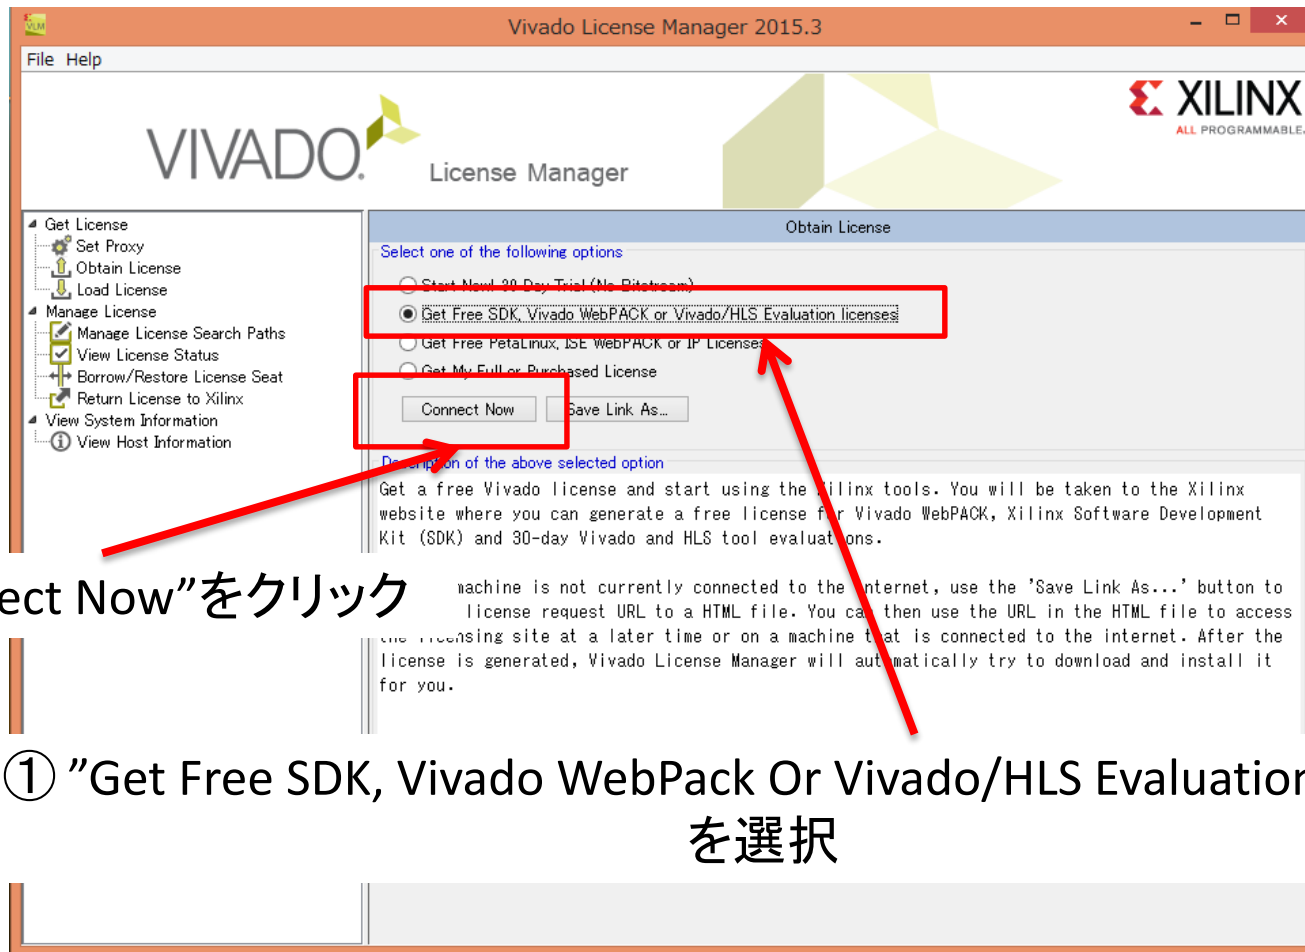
Vivado License Manager 2015.3

File Help

VIVADO. License Manager

XILINX ALL PROGRAMMABLE.

Get License
Set Proxy
Obtain License
Load License
Manage License
Manage License Search Paths
View License Status
Borrow/Restore License Seat
Return License to Xilinx
View System Information
View Host Information

Obtain License

Select one of the following options

Start Now! 30 Day Trial (No Bitstream)
Get Free SDK, Vivado WebPACK or Vivado/HLS Evaluation licenses
Get Free PetaLinux, ISE WebPACK or IP Licenses
Get My Full or Purchased License

Connect Now | Save Link As...

Description of the above selected option

Get a free Vivado license and start using the Xilinx tools. You will be taken to the Xilinx website where you can generate a free license for Vivado WebPACK, Xilinx Software Development Kit (SDK) and 30-day Vivado and HLS tool evaluations.

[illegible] machine is not currently connected to the internet, use the 'Save Link As...' button to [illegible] license request URL to a HTML file. You can then use the URL in the HTML file to access the licensing site at a later time or on a machine that is connected to the internet. After the license is generated, Vivado License Manager will automatically try to download and install it for you.

ect Now"をクリック

① "Get Free SDK, Vivado WebPack Or Vivado/HLS Evaluatior
を選択